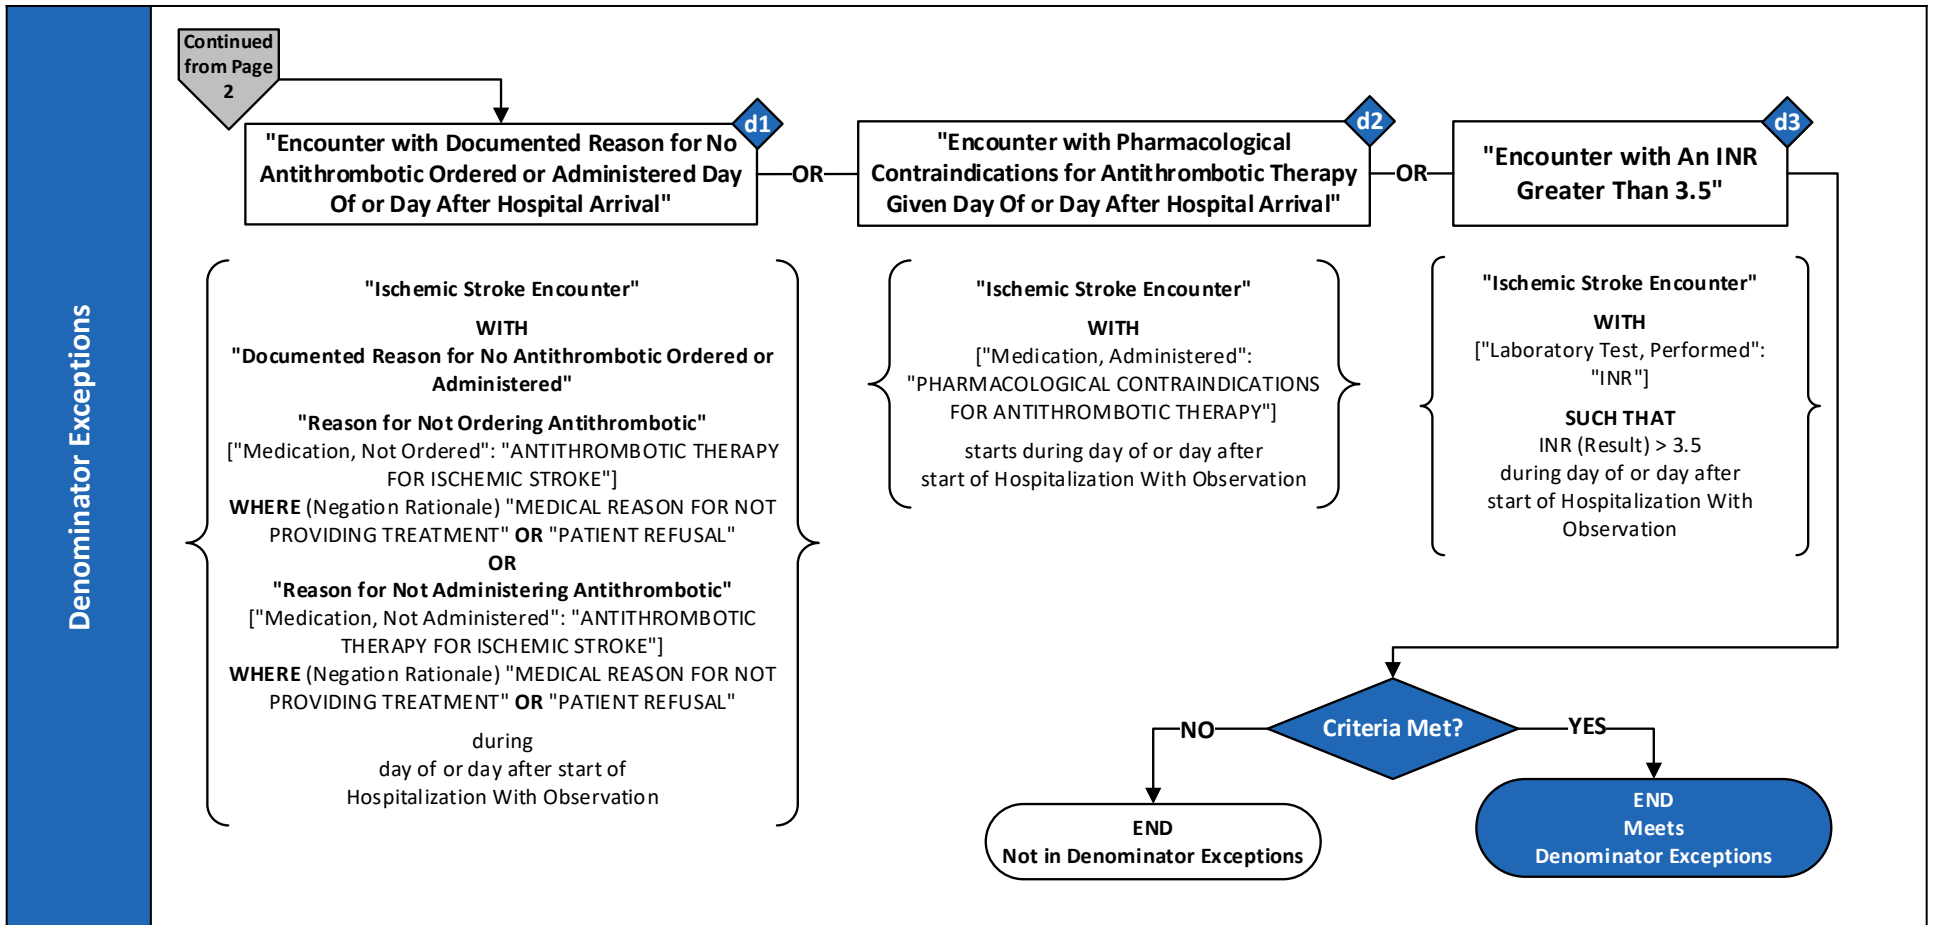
Denominator Exceptions

Continued from Page 2

d1
"Encounter with Documented Reason for No Antithrombotic Ordered or Administered Day Of or Day After Hospital Arrival"

OR

d2
"Encounter with Pharmacological Contraindications for Antithrombotic Therapy Given Day Of or Day After Hospital Arrival"

OR

d3
"Encounter with An INR Greater Than 3.5"

"Ischemic Stroke Encounter"
WITH
"Documented Reason for No Antithrombotic Ordered or Administered"
"Reason for Not Ordering Antithrombotic"
["Medication, Not Ordered": "ANTITHROMBOTIC THERAPY FOR ISCHEMIC STROKE"]
WHERE (Negation Rationale) "MEDICAL REASON FOR NOT PROVIDING TREATMENT" OR "PATIENT REFUSAL"
OR
"Reason for Not Administering Antithrombotic"
["Medication, Not Administered": "ANTITHROMBOTIC THERAPY FOR ISCHEMIC STROKE"]
WHERE (Negation Rationale) "MEDICAL REASON FOR NOT PROVIDING TREATMENT" OR "PATIENT REFUSAL"
during
day of or day after start of
Hospitalization With Observation

"Ischemic Stroke Encounter"
WITH
["Medication, Administered": "PHARMACOLOGICAL CONTRAINDICATIONS FOR ANTITHROMBOTIC THERAPY"]
starts during day of or day after start of Hospitalization With Observation

"Ischemic Stroke Encounter"
WITH
["Laboratory Test, Performed": "INR"]
SUCH THAT
INR (Result) > 3.5
during day of or day after start of Hospitalization With Observation

Criteria Met?
NO
YES
END
Not in Denominator Exceptions
END
Meets
Denominator Exceptions